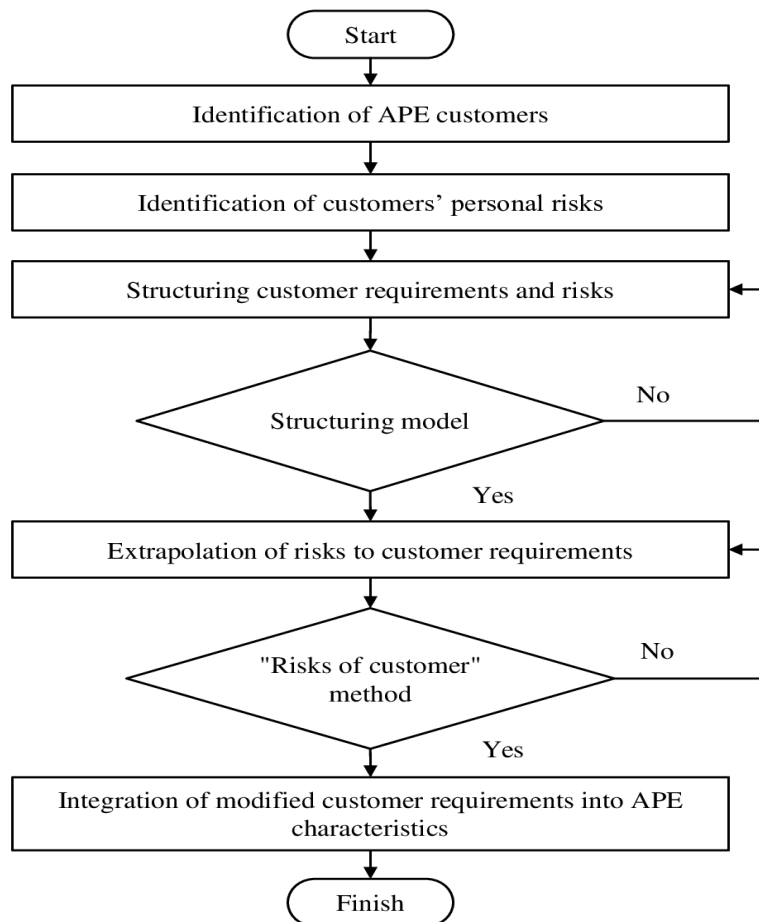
Start

Identification of APE customers

Identification of customers’ personal risks

Structuring customer requirements and risks

Structuring model

No

Yes

Extrapolation of risks to customer requirements

"Risks of customer" method

No

Yes

Integration of modified customer requirements into APE characteristics

Finish